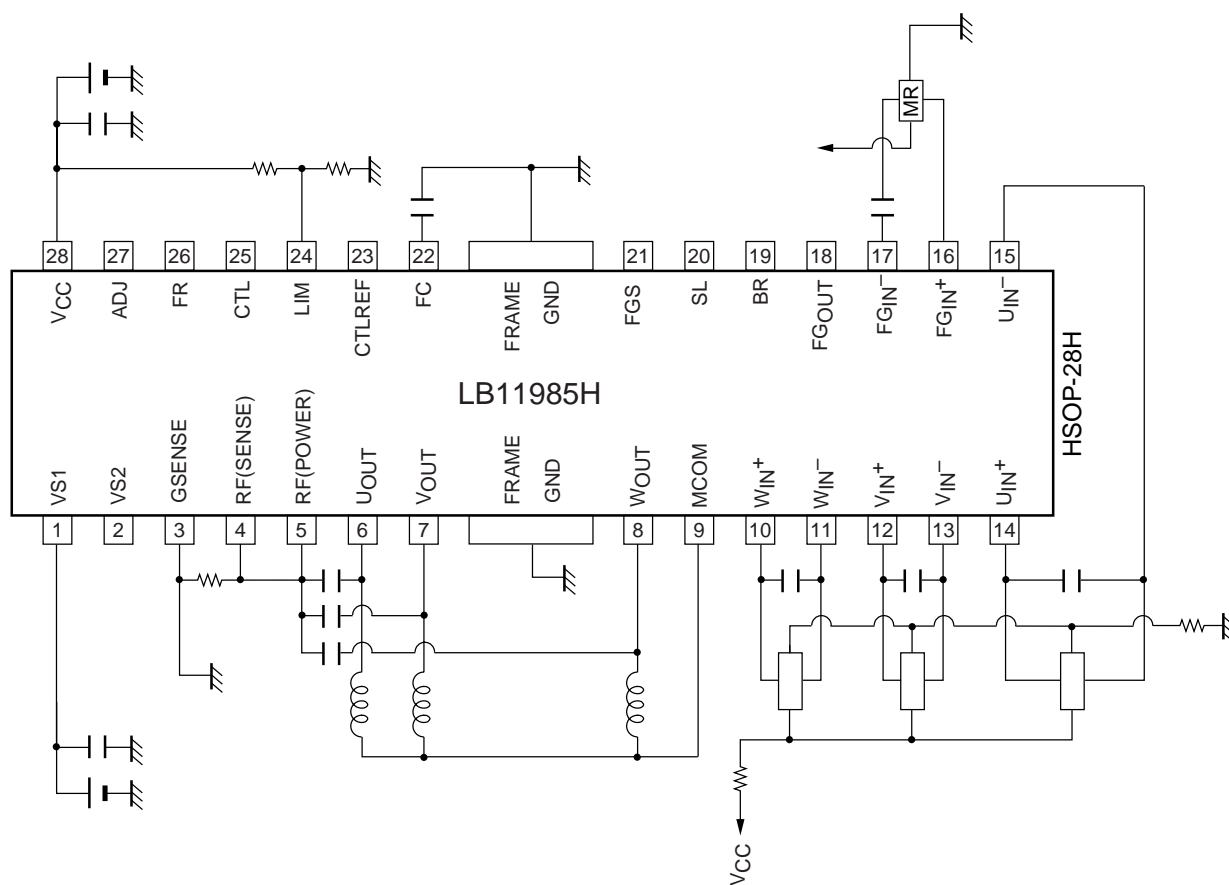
MR

28 27 26 25 24 23 22 21 20 19 18 17 16 15

$V_{CC}$ ADJ FR CTL LIM CTLREF FC FRAME GND FGS SL BR $FG_{OUT}$ $FG_{IN}^-$ $FG_{IN}^+$ $U_{IN}^-$

LB11985H

HSOP-28H

VS1 VS2 GSENSE RF(SENSE) RF(POWER) $U_{OUT}$ $V_{OUT}$ FRAME GND $W_{OUT}$ MCOM $W_{IN}^+$ $W_{IN}^-$ $V_{IN}^+$ $V_{IN}^-$ $U_{IN}^+$

1 2 3 4 5 6 7 8 9 10 11 12 13 14

$V_{CC}$